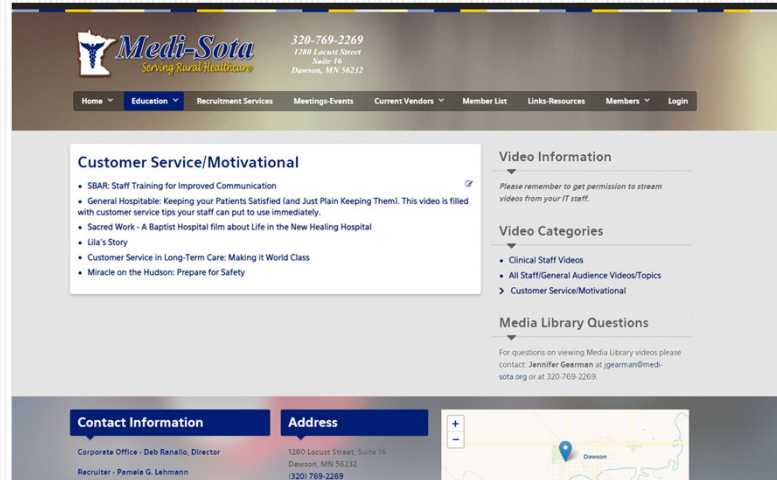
Medi-Sota
Serving Rural Healthcare

320-769-2269
1280 Locust Street
Suite 16
Dawson, MN 56232

Home | Education | Recruitment Services | Meetings-Events | Current Vendors | Member List | Links-Resources | Members | Login

Customer Service/Motivational

- SBAR: Staff Training for Improved Communication
- General Hospitable: Keeping your Patients Satisfied (and Just Plain Keeping Them). This video is filled with customer service tips your staff can put to use immediately.
- Sacred Work - A Baptist Hospital film about Life in the New Healing Hospital
- Lila's Story
- Customer Service in Long-Term Care: Making it World Class
- Miracle on the Hudson: Prepare for Safety

Video Information

Please remember to get permission to stream videos from your IT staff.

Video Categories

- Clinical Staff Videos
- All Staff/General Audience Videos/Topics
- Customer Service/Motivational

Media Library Questions

For questions on viewing Media Library videos please contact: Jennifer Gearman at jgearman@medi-sota.org or at 320-769-2269.

Contact Information

Corporate Office - Deb Ranallo, Director

Recruiter - Pamela G. Lehmann

Address

1280 Locust Street, Suite 16
Dawson, MN 56232
(320) 769-2269

+
−
Dawson